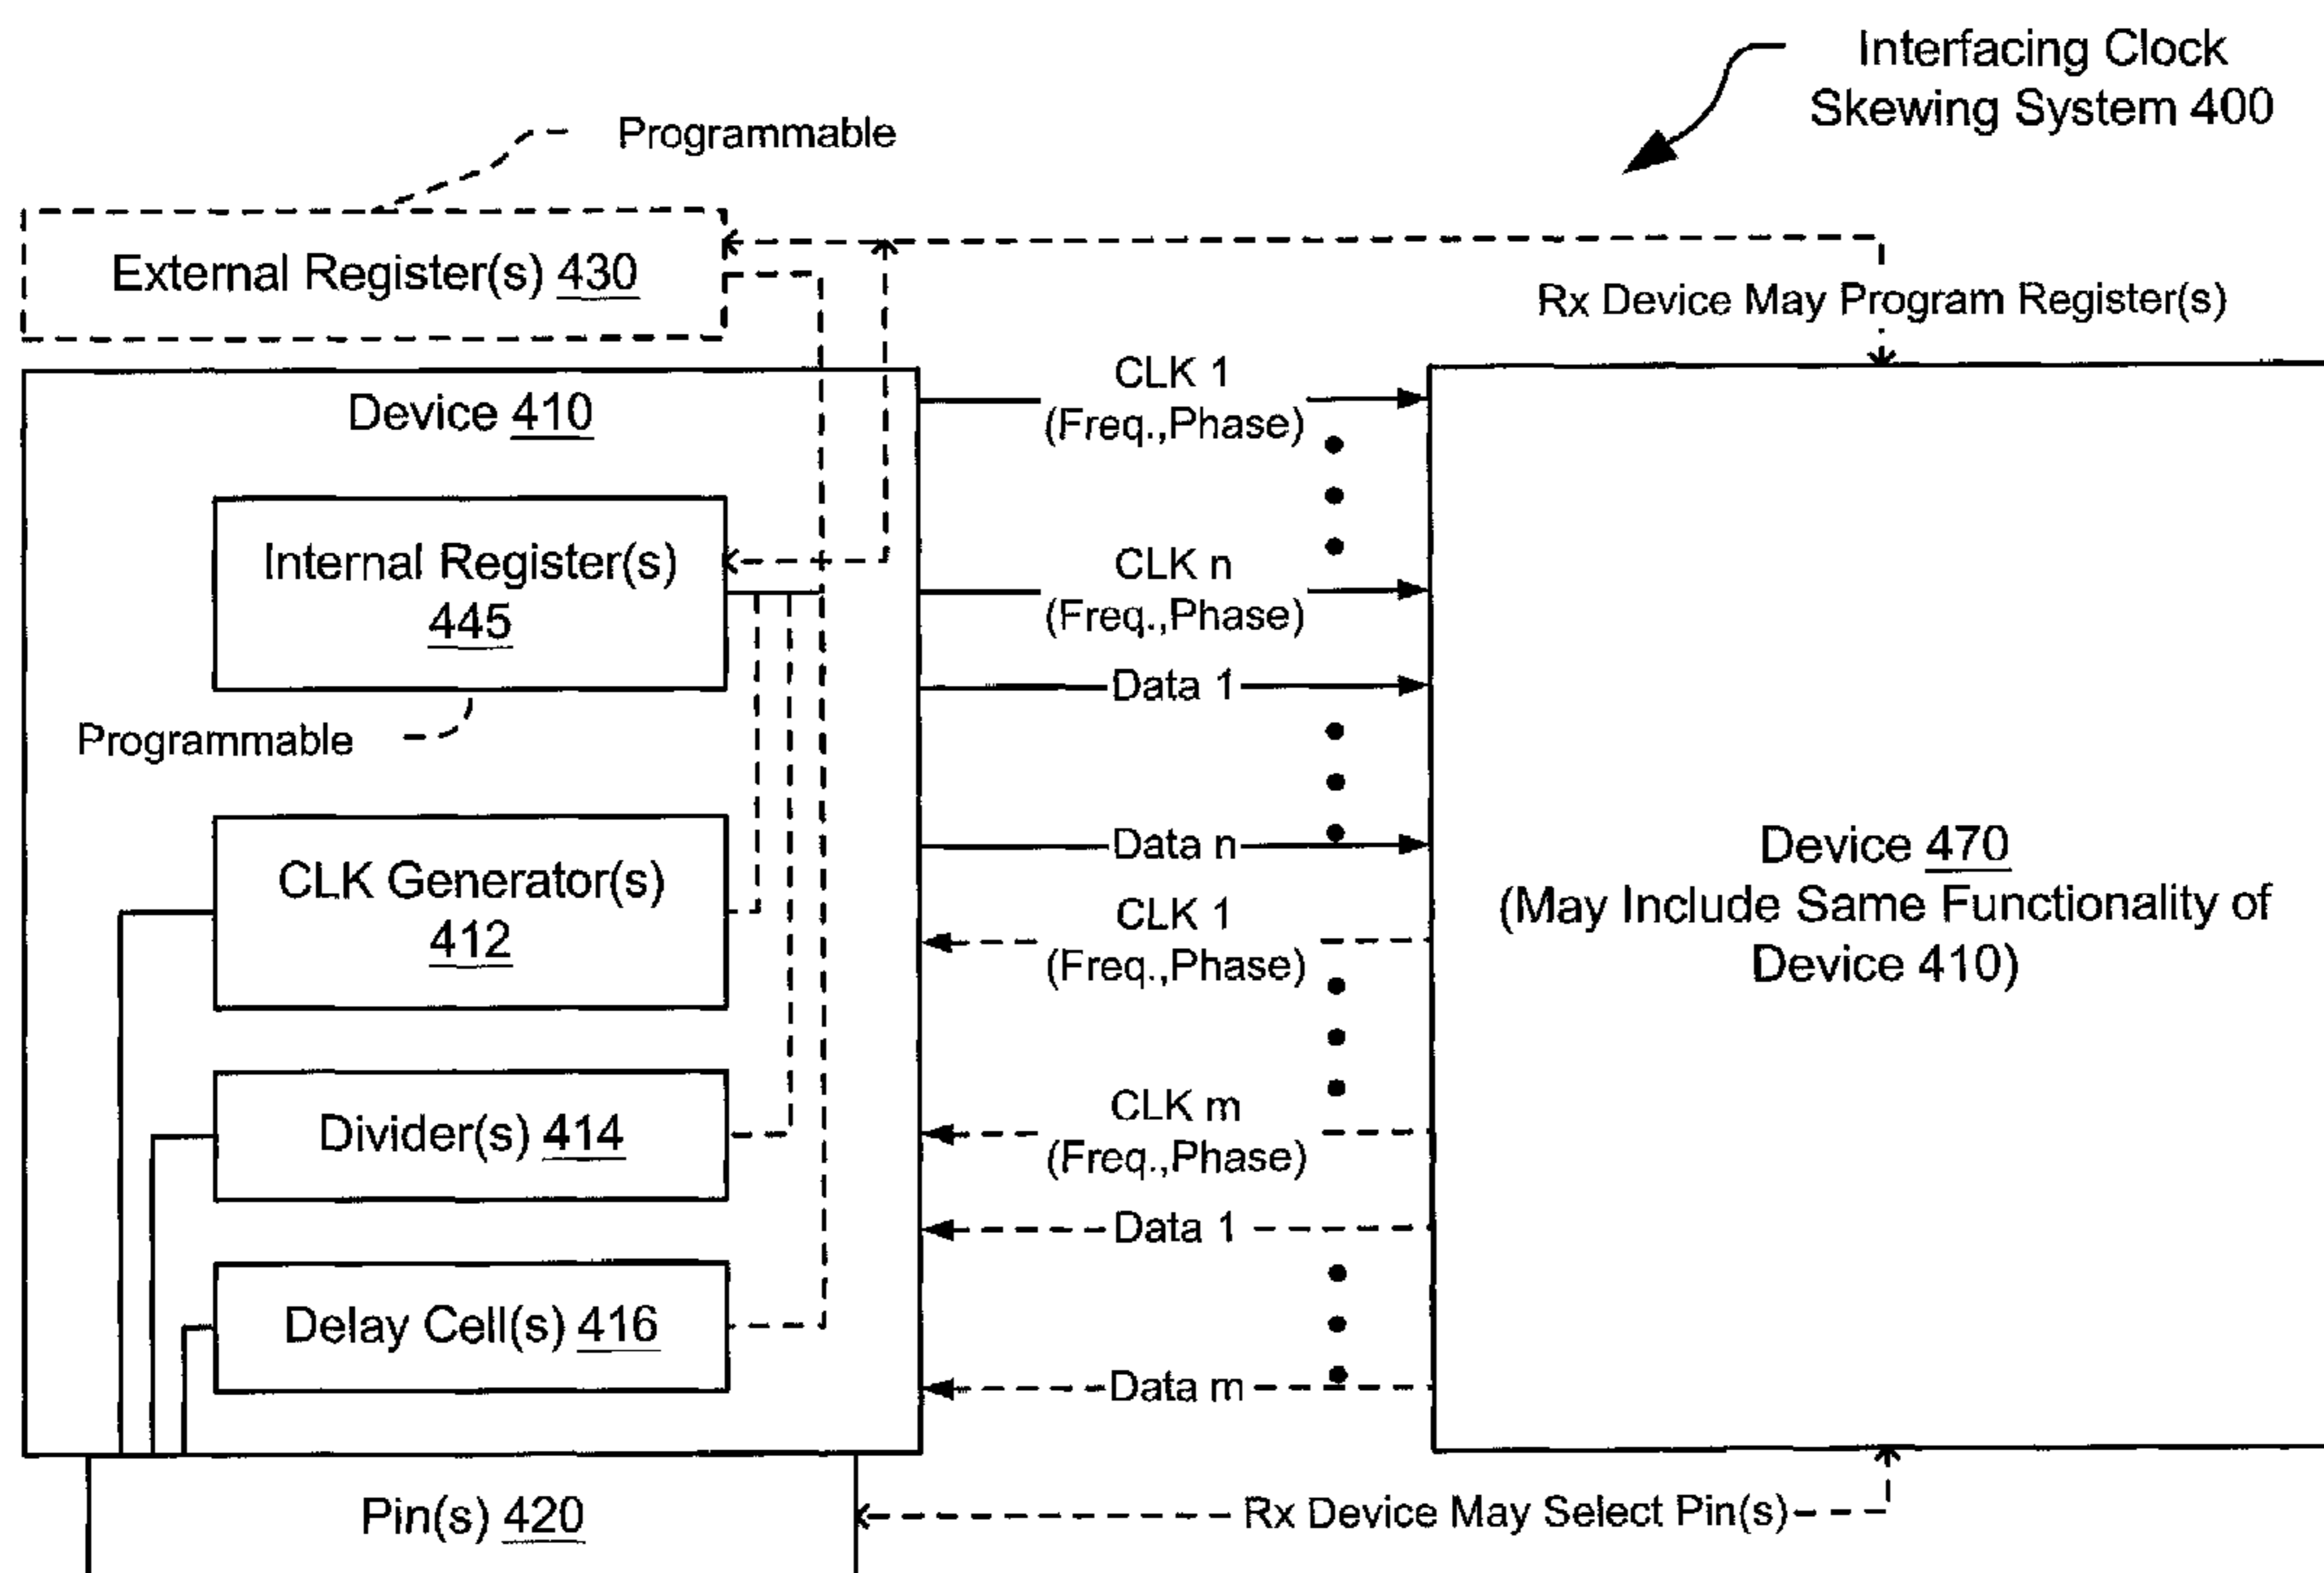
Interfacing Clock Skewing System 400

Programmable

External Register(s) 430

Rx Device May Program Register(s)

Device 410

Internal Register(s) 445

Programmable

CLK Generator(s) 412

Divider(s) 414

Delay Cell(s) 416

CLK 1 (Freq.,Phase)

CLK n (Freq.,Phase)

Data 1

Data n

CLK 1 (Freq.,Phase)

CLK m (Freq.,Phase)

Data 1

Data m

Device 470 (May Include Same Functionality of Device 410)

Pin(s) 420

Rx Device May Select Pin(s)